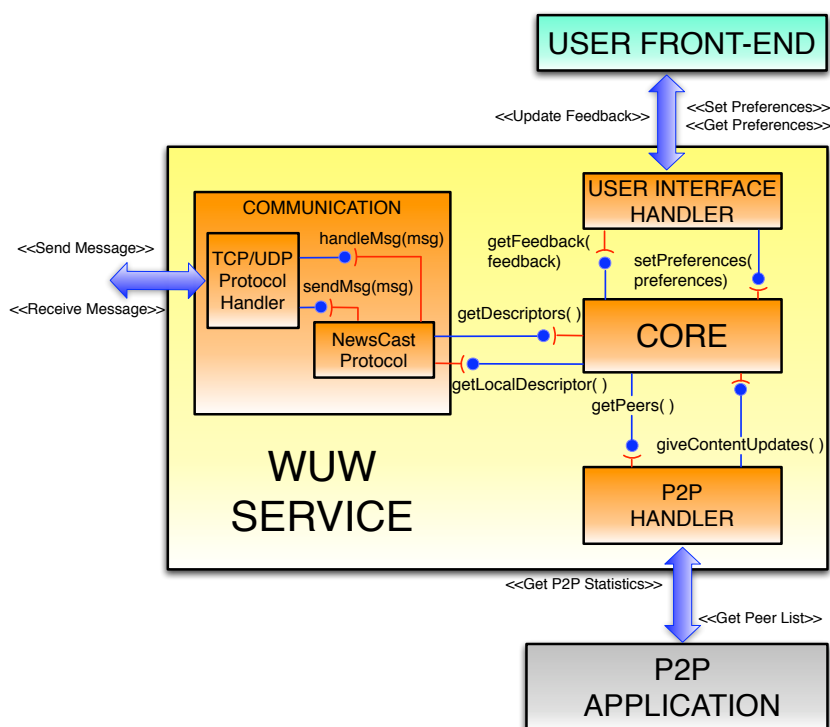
USER FRONT-END

<<Update Feedback>>

<<Set Preferences>>
<<Get Preferences>>

USER INTERFACE HANDLER

COMMUNICATION

<<Send Message>>

<<Receive Message>>

TCP/UDP Protocol Handler

handleMsg(msg)

sendMsg(msg)

NewsCast Protocol

getFeedback( feedback)

setPreferences( preferences)

getDescriptors( )

CORE

getLocalDescriptor( )

getPeers( )

giveContentUpdates( )

WUW SERVICE

P2P HANDLER

<<Get P2P Statistics>>

<<Get Peer List>>

P2P APPLICATION